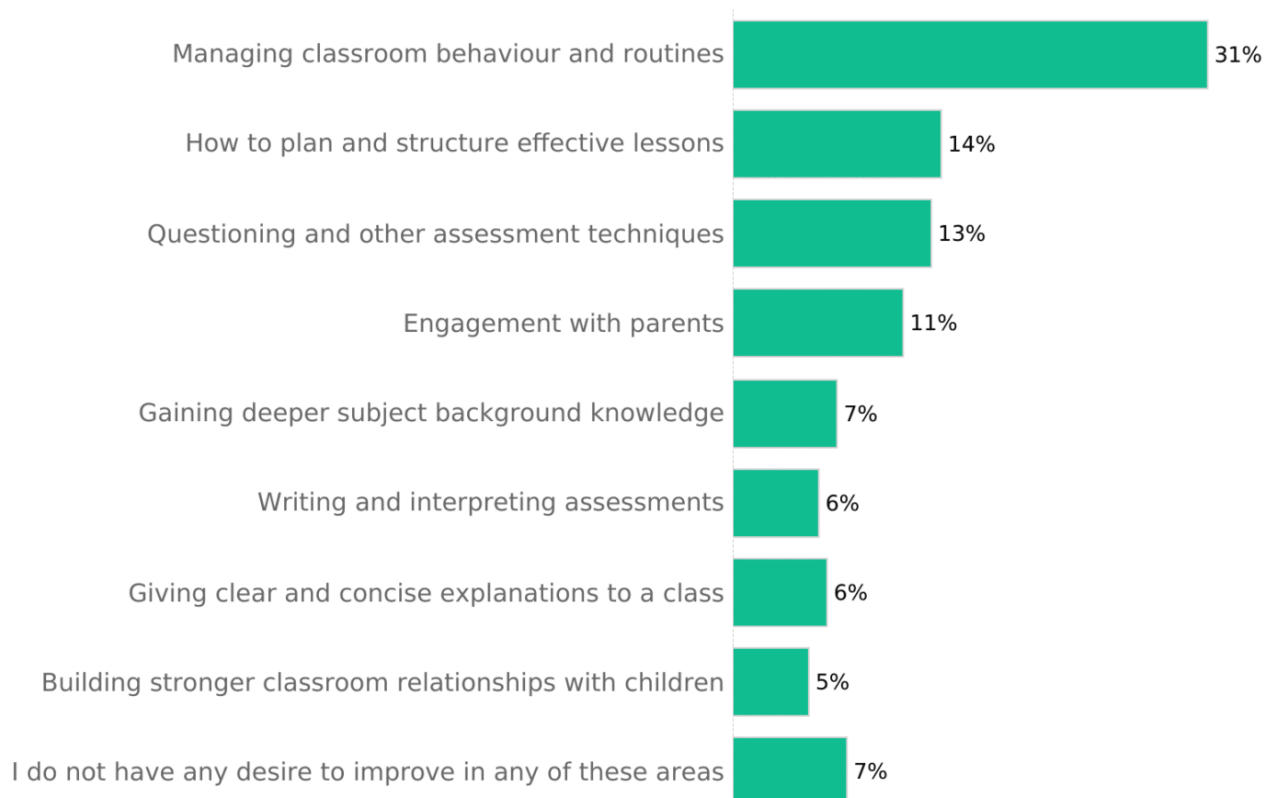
| | |
|---|---|
| Managing classroom behaviour and routines | 31% |
| How to plan and structure effective lessons | 14% |
| Questioning and other assessment techniques | 13% |
| Engagement with parents | 11% |
| Gaining deeper subject background knowledge | 7% |
| Writing and interpreting assessments | 6% |
| Giving clear and concise explanations to a class | 6% |
| Building stronger classroom relationships with children | 5% |
| I do not have any desire to improve in any of these areas | 7% |